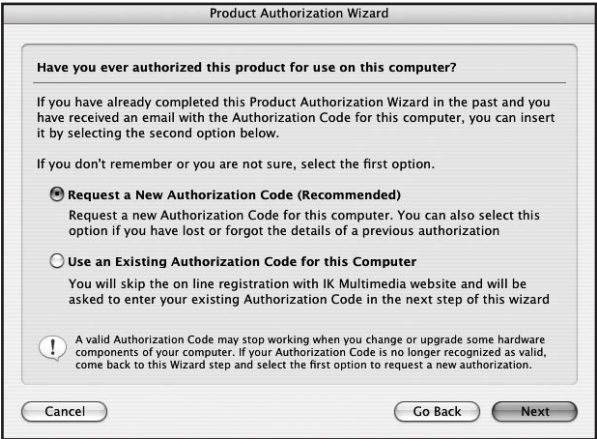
Product Authorization Wizard

Have you ever authorized this product for use on this computer?

If you have already completed this Product Authorization Wizard in the past and you have received an email with the Authorization Code for this computer, you can insert it by selecting the second option below.

If you don't remember or you are not sure, select the first option.

Request a New Authorization Code (Recommended)
Request a new Authorization Code for this computer. You can also select this option if you have lost or forgot the details of a previous authorization

Use an Existing Authorization Code for this Computer
You will skip the on line registration with IK Multimedia website and will be asked to enter your existing Authorization Code in the next step of this wizard

A valid Authorization Code may stop working when you change or upgrade some hardware components of your computer. If your Authorization Code is no longer recognized as valid, come back to this Wizard step and select the first option to request a new authorization.

Cancel

Go Back

Next